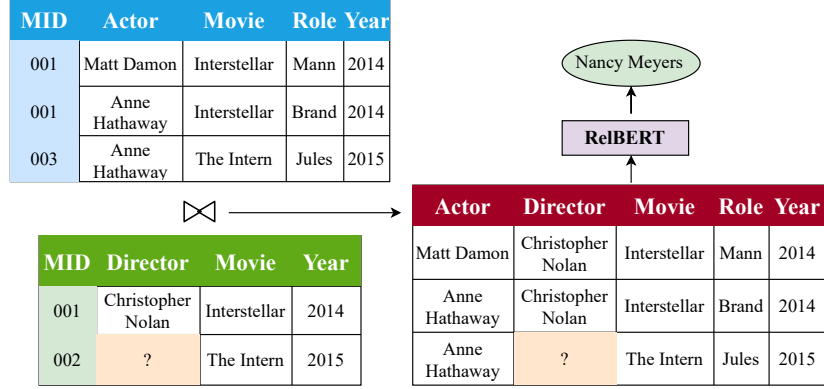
| MID | Actor | Movie | Role | Year |
|---|---|---|---|---|
| 001 | Matt Damon | Interstellar | Mann | 2014 |
| 001 | Anne Hathaway | Interstellar | Brand | 2014 |
| 003 | Anne Hathaway | The Intern | Jules | 2015 |

$\bowtie$

| MID | Director | Movie | Year |
|---|---|---|---|
| 001 | Christopher Nolan | Interstellar | 2014 |
| 002 | ? | The Intern | 2015 |

Nancy Meyers

RelBERT

| Actor | Director | Movie | Role | Year |
|---|---|---|---|---|
| Matt Damon | Christopher Nolan | Interstellar | Mann | 2014 |
| Anne Hathaway | Christopher Nolan | Interstellar | Brand | 2014 |
| Anne Hathaway | ? | The Intern | Jules | 2015 |